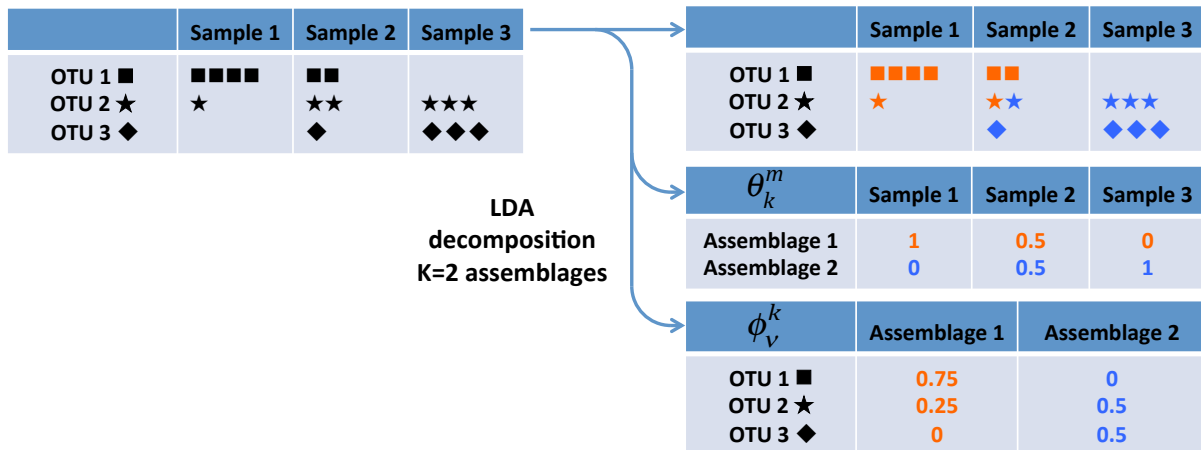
| | Sample 1 | Sample 2 | Sample 3 |
|---|---|---|---|
| OTU 1 ■<br>OTU 2 ★<br>OTU 3 ◆ | ■■■■<br>★ | ■■<br>★★<br>◆ | <br>★★★<br>◆◆◆ |

LDA decomposition K=2 assemblages

| | Sample 1 | Sample 2 | Sample 3 |
|---|---|---|---|
| OTU 1 ■<br>OTU 2 ★<br>OTU 3 ◆ | ■■■■<br>★ | ■■<br>★★<br>◆ | <br>★★★<br>◆◆◆ |

| $\theta_k^m$ | Sample 1 | Sample 2 | Sample 3 |
|---|---|---|---|
| Assemblage 1 | 1 | 0.5 | 0 |
| Assemblage 2 | 0 | 0.5 | 1 |

| $\phi_v^k$ | Assemblage 1 | Assemblage 2 |
|---|---|---|
| OTU 1 ■ | 0.75 | 0 |
| OTU 2 ★ | 0.25 | 0.5 |
| OTU 3 ◆ | 0 | 0.5 |